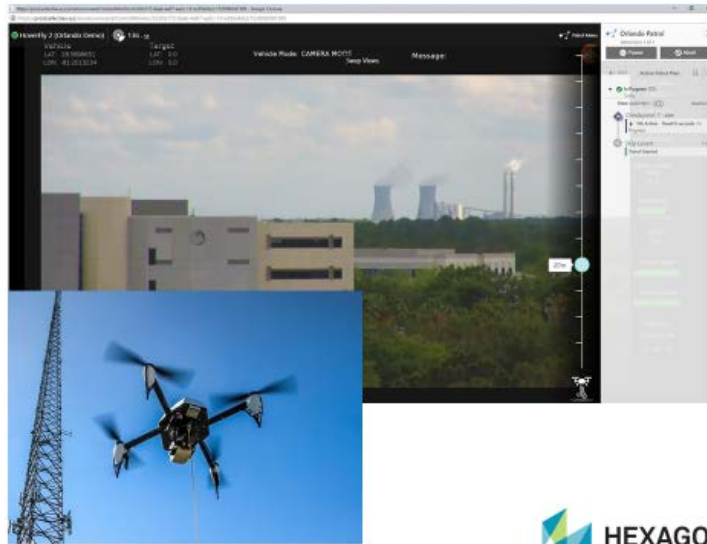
Hoverfly 2 (Orlando Demo)

Vehicle
LAT: 28.566665
LON: -81.2013234

Target
LAT: 0.0
LON: 0.0

Vehicle Mode: CAMERA MOVE

Swap Views

Message:

Patrol Menu

Orlando Patrol

Pause

Abort

In Progress

Waypoint

Current

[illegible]

HEXAGO